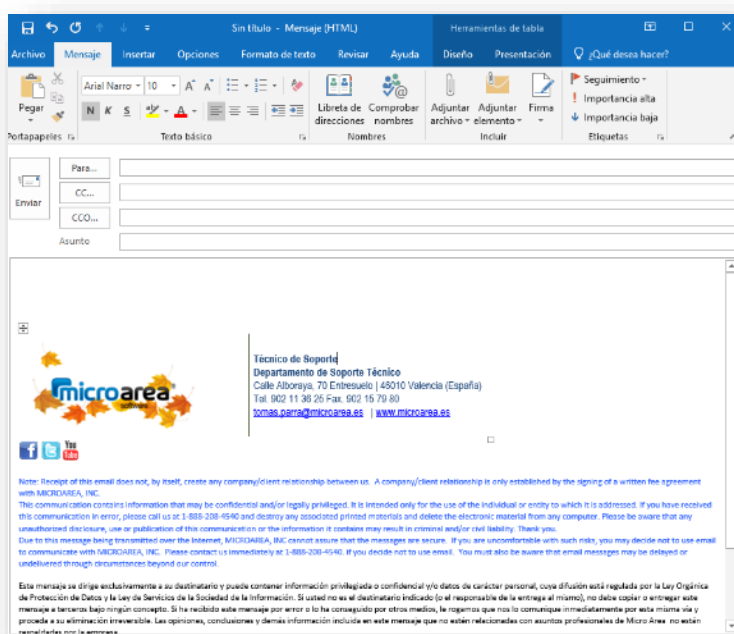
Sin título - Mensaje (HTML)

Herramientas de tabla

Archivo Mensaje Insertar Opciones Formato de texto Revisar Ayuda Diseño Presentación ¿Qué desea hacer?

Pegar
Portapapeles

Arial Narro 10 A A
N K S
Texto básico

Libreta de direcciones
Comprobar nombres
Nombres

Adjuntar archivo
Adjuntar elemento
Firma
Incluir

Seguimiento
Importancia alta
Importancia baja
Etiquetas

Enviar
Para...
CC...
CCO...
Asunto

Técnico de Soporte
Departamento de Soporte Técnico
Calle Alboraya, 70 Entresuelo | 46010 Valencia (España)
Tel. 902 11 36 25 Fax. 902 15 79 80
tomas.parra@microarea.es | www.microarea.es

microarea software

You Tube

Note: Receipt of this email does not, by itself, create any company/client relationship between us. A company/client relationship is only established by the signing of a written fee agreement with MICROAREA, INC.
This communication contains information that may be confidential and/or legally privileged. It is intended only for the use of the individual or entity to which it is addressed. If you have received this communication in error, please call us at 1-888-208-4540 and destroy any associated printed materials and delete the electronic material from any computer. Please be aware that any unauthorized disclosure, use or publication of this communication or the information it contains may result in criminal and/or civil liability. Thank you.
Due to this message being transmitted over the Internet, MICROAREA, INC cannot assure that the messages are secure. If you are uncomfortable with such risks, you may decide not to use email to communicate with MICROAREA, INC. Please contact us immediately at 1-888-208-4540. If you decide not to use email. You must also be aware that email messages may be delayed or undelivered through circumstances beyond our control.

Este mensaje se dirige exclusivamente a su destinatario y puede contener información privilegiada o confidencial y/o datos de carácter personal, cuya difusión está regulada por la Ley Orgánica de Protección de Datos y la Ley de Servicios de la Sociedad de la Información. Si usted no es el destinatario indicado (o el responsable de la entrega al mismo), no debe copiar o entregar este mensaje a terceros bajo ningún concepto. Si ha recibido este mensaje por error o lo ha conseguido por otros medios, le rogamos que nos lo comunique inmediatamente por esta misma vía y proceda a su eliminación irreversible. Las opiniones, conclusiones y demás información incluida en este mensaje que no estén relacionadas con asuntos profesionales de Micro Area no están respaldadas por la empresa.